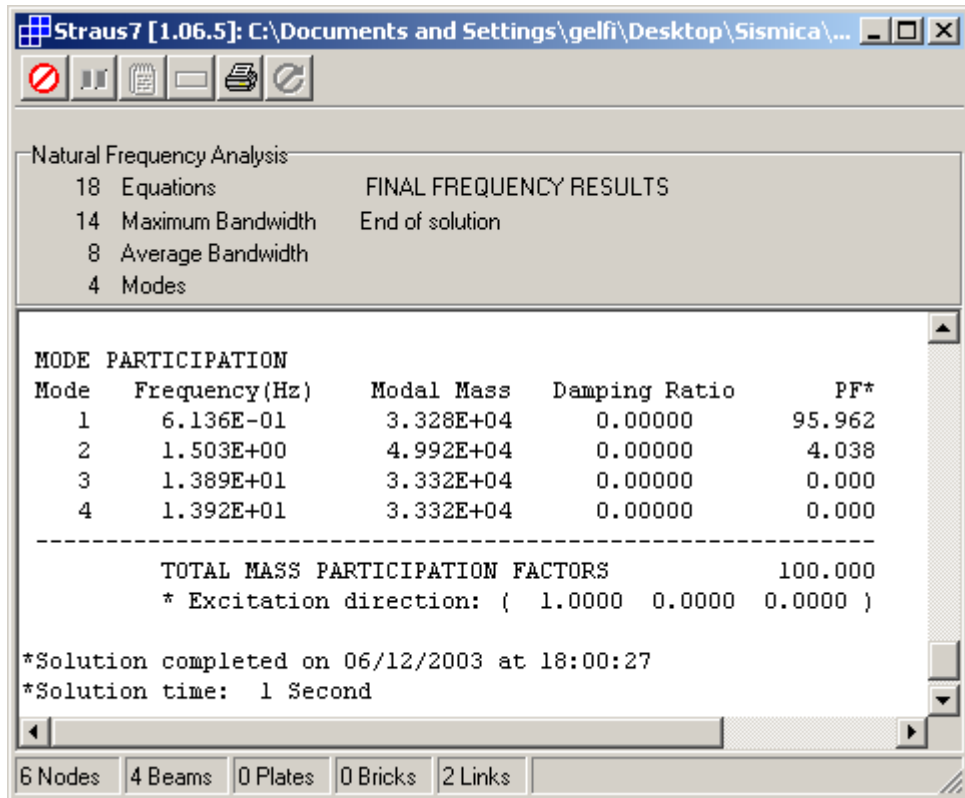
Straus7 [1.06.5]: C:\Documents and Settings\gelfi\Desktop\Sismica\...

Natural Frequency Analysis
18 Equations
14 Maximum Bandwidth
8 Average Bandwidth
4 Modes

FINAL FREQUENCY RESULTS
End of solution

MODE PARTICIPATION

| Mode | Frequency(Hz) | Modal Mass | Damping Ratio | PF* |
|---|---|---|---|---|
| 1 | 6.136E-01 | 3.328E+04 | 0.00000 | 95.962 |
| 2 | 1.503E+00 | 4.992E+04 | 0.00000 | 4.038 |
| 3 | 1.389E+01 | 3.332E+04 | 0.00000 | 0.000 |
| 4 | 1.392E+01 | 3.332E+04 | 0.00000 | 0.000 |

TOTAL MASS PARTICIPATION FACTORS 100.000
* Excitation direction: ( 1.0000 0.0000 0.0000 )

*Solution completed on 06/12/2003 at 18:00:27
*Solution time: 1 Second

6 Nodes | 4 Beams | 0 Plates | 0 Bricks | 2 Links